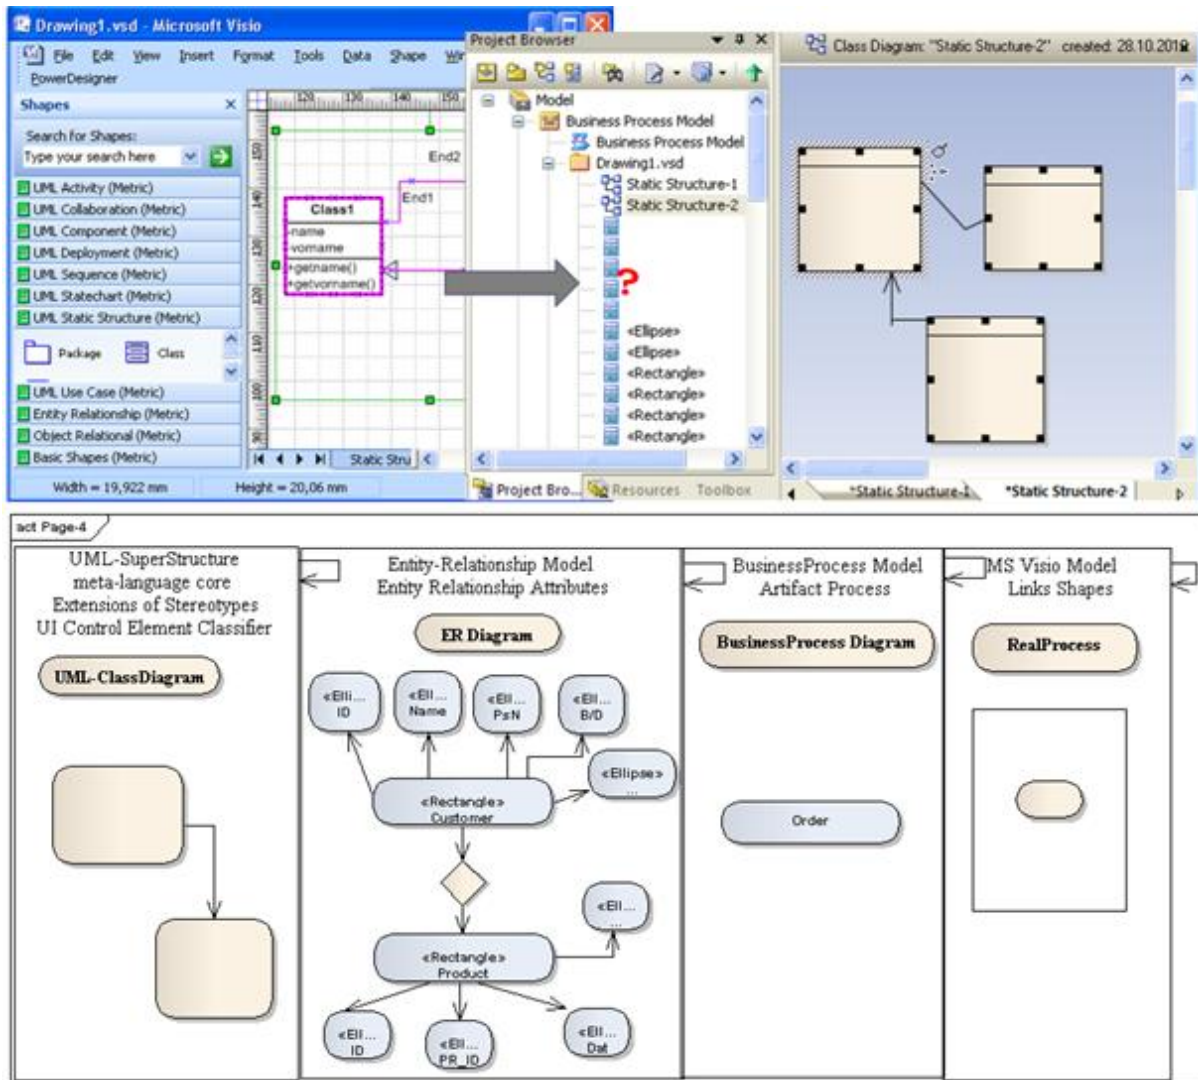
Drawing1.vsd - Microsoft Visio

File Edit View Insert Format Tools Data Shape Wi

PowerDesigner

Shapes

Search for Shapes:

Type your search here

UML Activity (Metric)
UML Collaboration (Metric)
UML Component (Metric)
UML Deployment (Metric)
UML Sequence (Metric)
UML Statechart (Metric)
UML Static Structure (Metric)

Package Class

UML Use Case (Metric)
Entity Relationship (Metric)
Object Relational (Metric)
Basic Shapes (Metric)

End2
End1
Class1
-name
-vorname
+getname()
+getvorname()

Static Stru

Width = 19,922 mm Height = 20,06 mm

Project Browser

Model
Business Process Model
Business Process Model
Drawing1.vsd
Static Structure-1
Static Structure-2
?
«Ellipse»
«Ellipse»
«Rectangle»
«Rectangle»
«Rectangle»
«Rectangle»

Project Bro... Resources Toolbox

Class Diagram: "Static Structure-2" created: 28.10.2018

*Static Structure-1 *Static Structure-2

act Page-4

UML-SuperStructure
meta-language core
Extensions of Stereotypes
UI Control Element Classifier

UML-ClassDiagram

Entity-Relationship Model
Entity Relationship Attributes

ER Diagram

«Elli... ID
«Ell... Name
«Ell... PsN
«El... B/D
«Ellipse» ...
«Rectangle» Customer
«Ell... ...
«Rectangle» Product
«Ell... ID
«Ell... PR_ID
«Ell... Dat

BusinessProcess Model
Artifact Process

BusinessProcess Diagram

Order

MS Visio Model
Links Shapes

RealProcess